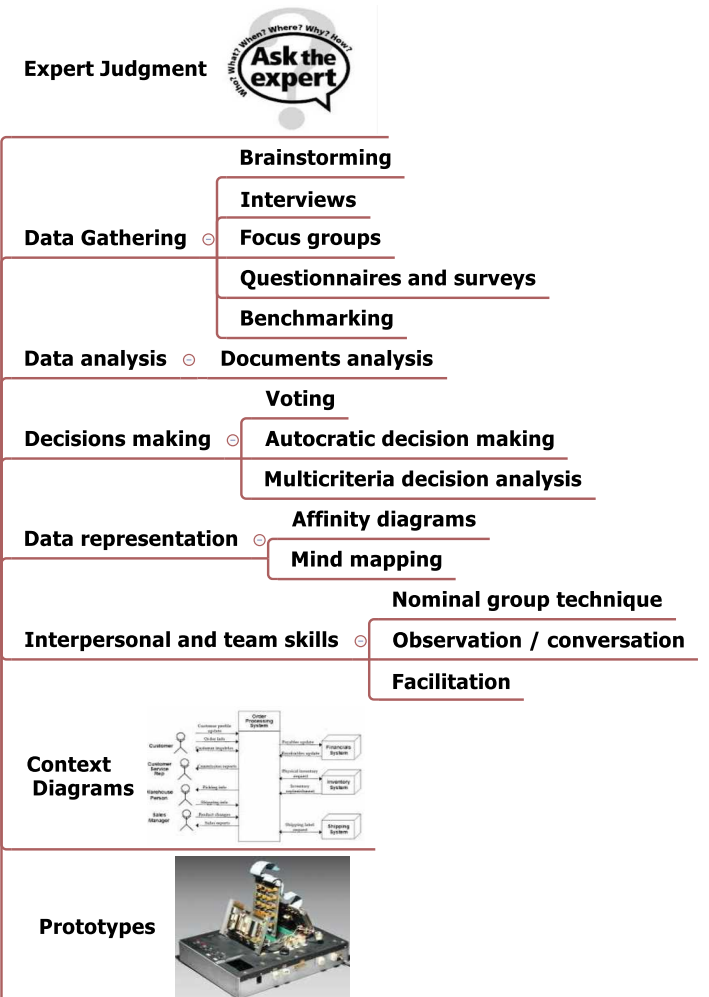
Expert Judgment

Who? What? When? Where? Why? How?
Ask the expert

Brainstorming
Interviews
Data Gathering
Focus groups
Questionnaires and surveys
Benchmarking

Data analysis
Documents analysis

Voting
Decisions making
Autocratic decision making
Multicriteria decision analysis

Data representation
Affinity diagrams
Mind mapping

Nominal group technique
Interpersonal and team skills
Observation / conversation
Facilitation

Context Diagrams

Order Processing System
Customer
Customer profile updates
Order info
Customer inquiries
Customer Service Rep
Inquiries/order reports
Warehouse Person
Picking info
Shipping info
Sales Manager
Product changes
Sales reports
Payables update
Receivables update
Financials System
Physical Inventory request
Inventory replenishment
Inventory System
Shipping label request
Shipping System

Prototypes